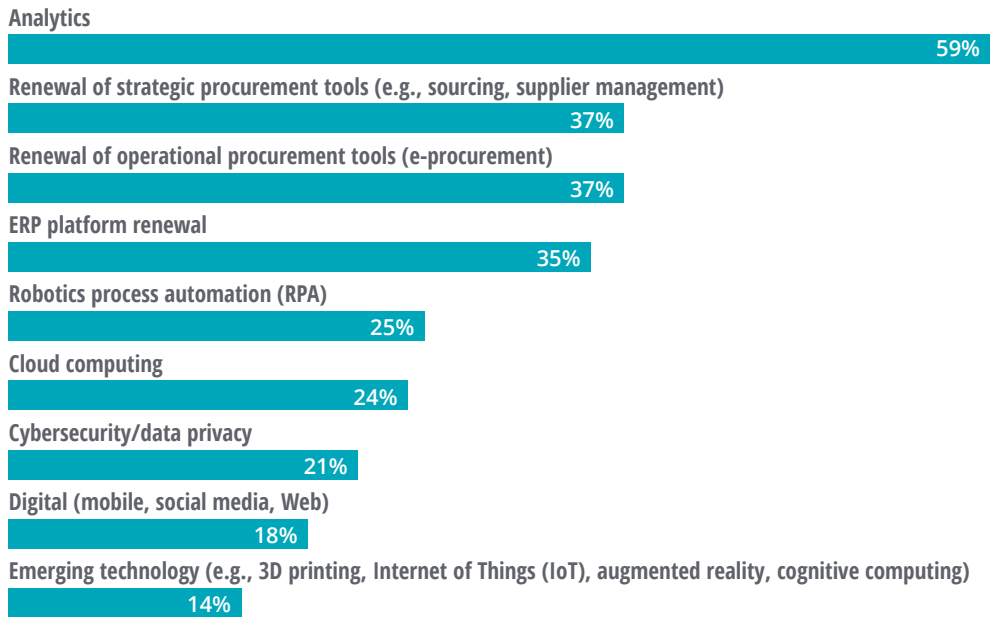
Analytics
59%
Renewal of strategic procurement tools (e.g., sourcing, supplier management)
37%
Renewal of operational procurement tools (e-procurement)
37%
ERP platform renewal
35%
Robotics process automation (RPA)
25%
Cloud computing
24%
Cybersecurity/data privacy
21%
Digital (mobile, social media, Web)
18%
Emerging technology (e.g., 3D printing, Internet of Things (IoT), augmented reality, cognitive computing)
14%